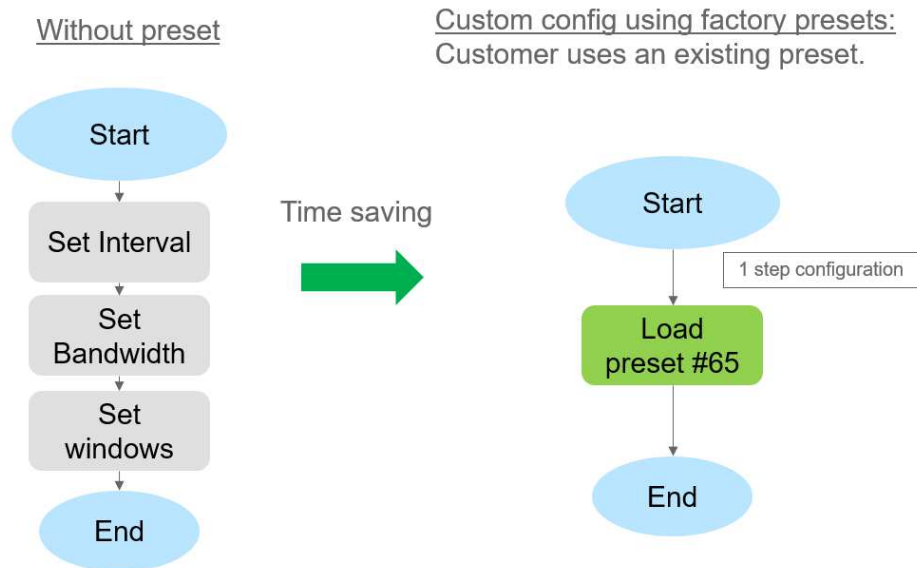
Without preset

Start

Set Interval

Set Bandwidth

Set windows

End

Time saving

Custom config using factory presets:
Customer uses an existing preset.

Start

1 step configuration

Load preset #65

End